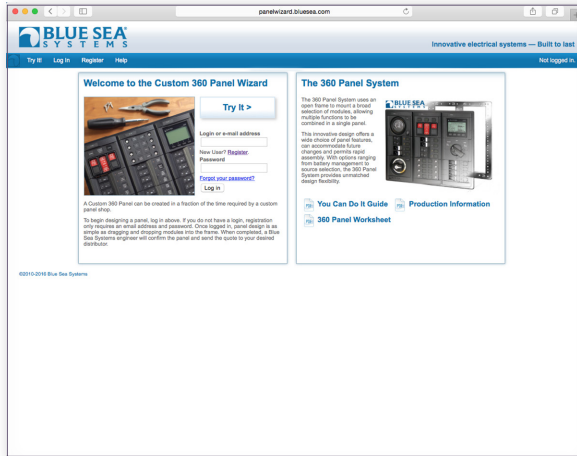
panelwizard.bluesea.com

BLUE SEA SYSTEMS

Innovative electrical systems — Built to last

Try It! Log In Register Help

Not logged in.

Welcome to the Custom 360 Panel Wizard

Try It >

Login or e-mail address

New User? Register

Password

Forgot your password?

Log in

A Custom 360 Panel can be created in a fraction of the time required by a custom panel shop.

To begin designing a panel, log in above. If you do not have a login, registration only requires an email address and password. Once logged in, panel design is as simple as dragging and dropping modules into the frame. When completed, a Blue Sea Systems engineer will confirm the panel and send the quote to your desired distributor.

The 360 Panel System

The 360 Panel System uses an open frame to mount a broad selection of modules, allowing multiple functions to be combined in a single panel.

This innovative design offers a wide choice of panel features, can accommodate future changes and permits rapid assembly. With options ranging from battery management to source selection, the 360 Panel System provides unmatched design flexibility.

BLUE SEA SYSTEMS

You Can Do It Guide

Production Information

360 Panel Worksheet

©2010-2016 Blue Sea Systems